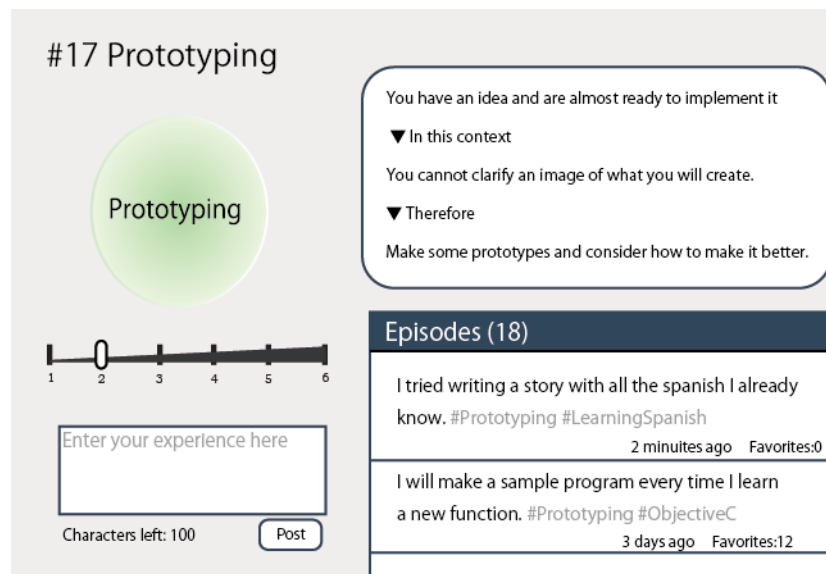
#17 Prototyping

Prototyping

1 2 3 4 5 6

Enter your experience here

Characters left: 100

Post

You have an idea and are almost ready to implement it

▼In this context

You cannot clarify an image of what you will create.

▼Therefore

Make some prototypes and consider how to make it better.

Episodes (18)

I tried writing a story with all the spanish I already know. #Prototyping #LearningSpanish

2 minuites ago Favorites:0

I will make a sample program every time I learn a new function. #Prototyping #ObjectiveC

3 days ago Favorites:12